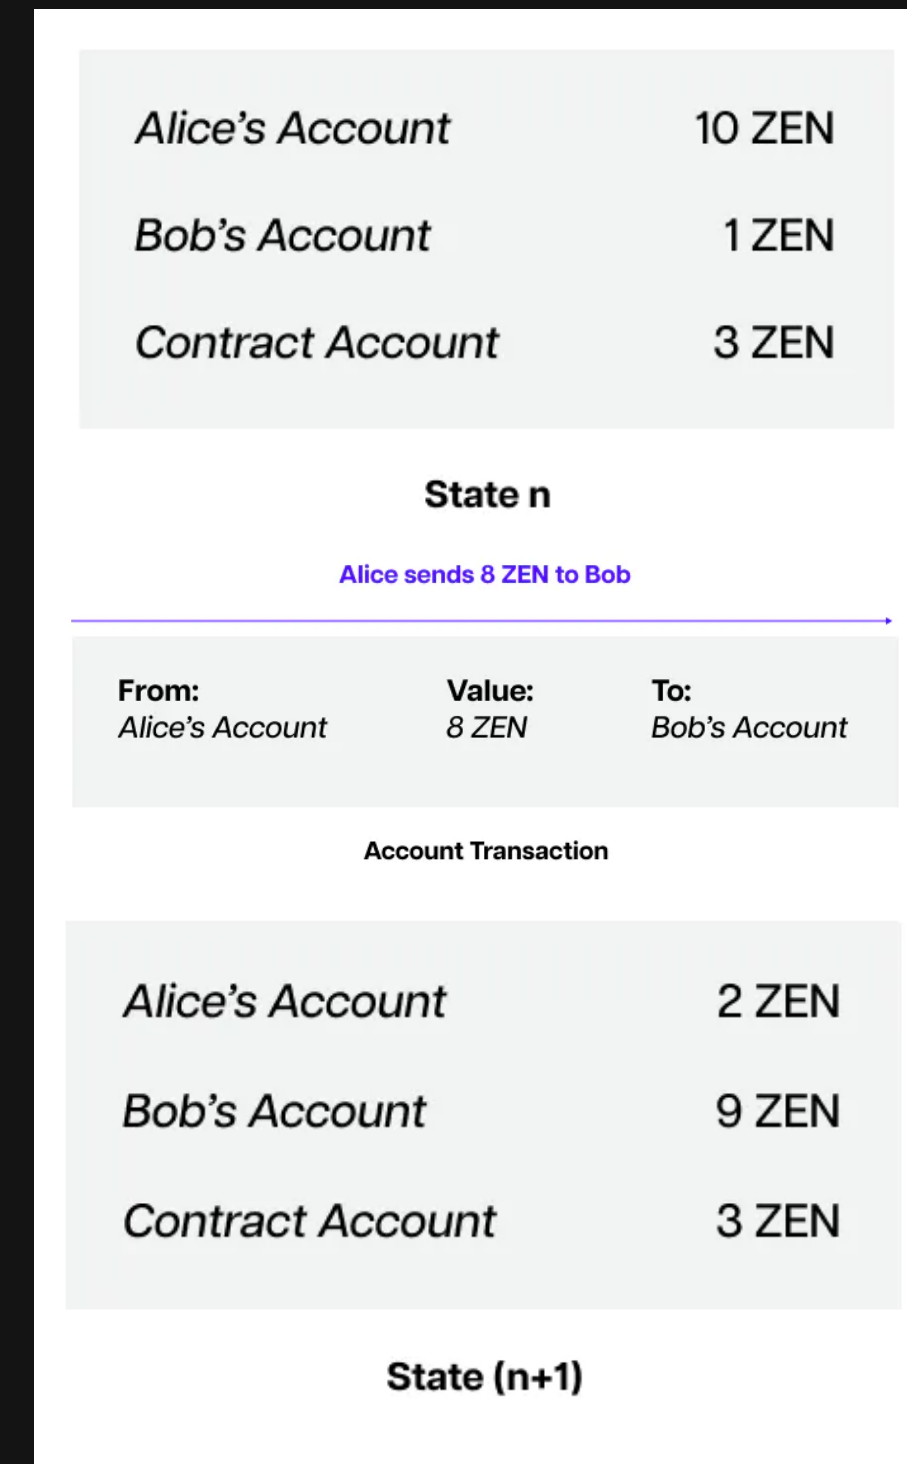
| | |
|---|---|
| Alice’s Account | 10 ZEN |
| Bob’s Account | 1 ZEN |
| Contract Account | 3 ZEN |

State n

Alice sends 8 ZEN to Bob

| From: | Value: | To: |
|---|---|---|
| Alice’s Account | 8 ZEN | Bob’s Account |

Account Transaction

| | |
|---|---|
| Alice’s Account | 2 ZEN |
| Bob’s Account | 9 ZEN |
| Contract Account | 3 ZEN |

State (n+1)